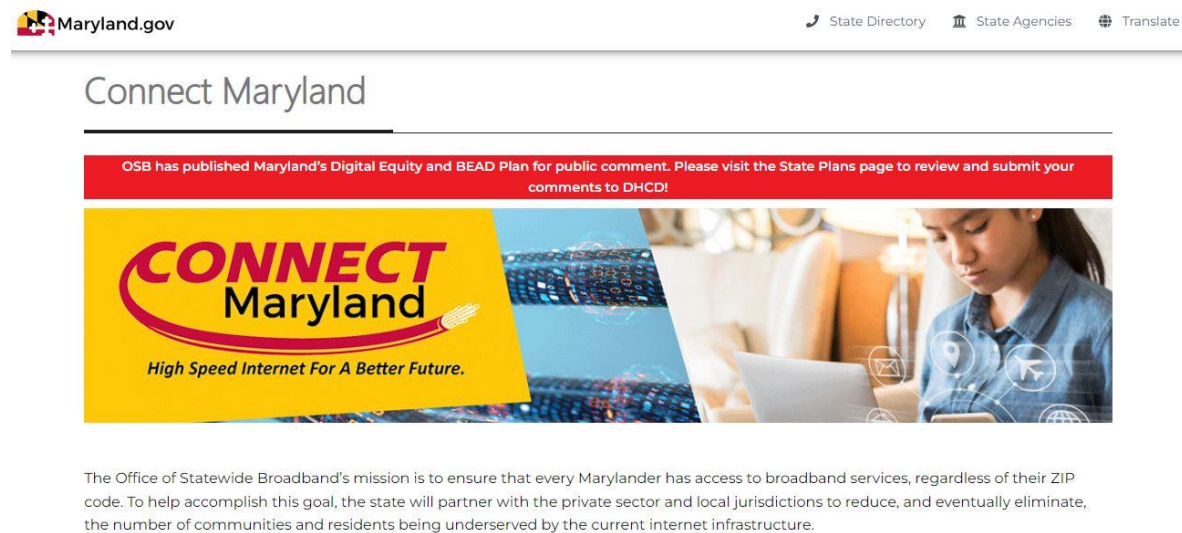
Maryland.gov

State Directory State Agencies Translate

Connect Maryland

OSB has published Maryland's Digital Equity and BEAD Plan for public comment. Please visit the State Plans page to review and submit your comments to DHCD!

CONNECT Maryland

High Speed Internet For A Better Future.

The Office of Statewide Broadband's mission is to ensure that every Marylander has access to broadband services, regardless of their ZIP code. To help accomplish this goal, the state will partner with the private sector and local jurisdictions to reduce, and eventually eliminate, the number of communities and residents being underserved by the current internet infrastructure.